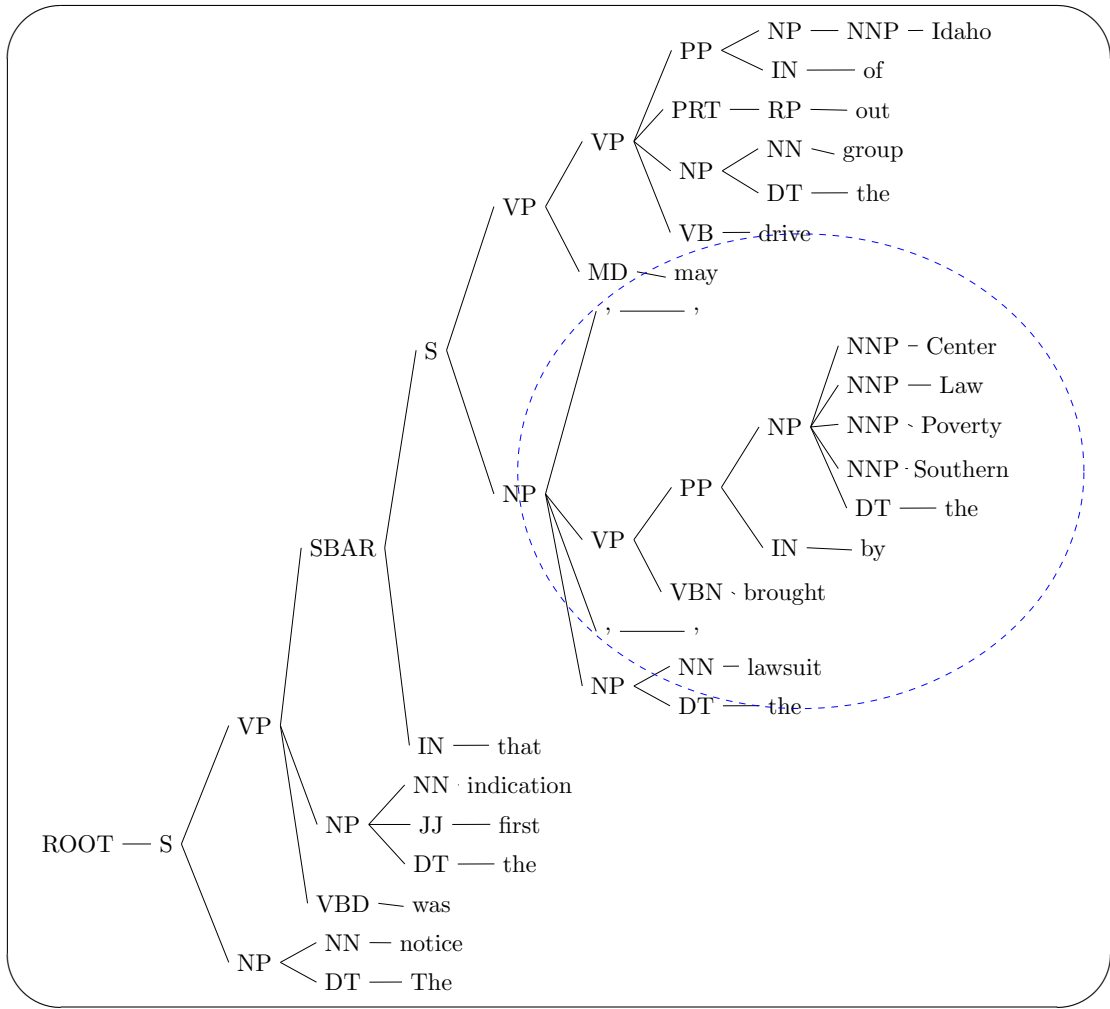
PP NP NNP Idaho
IN of
PRT RP out
VP
NP NN group
DT the
VP
VB drive
MD may
, ,
S
NNP Center
NNP Law
NP NNP Poverty
NNP Southern
DT the
PP
NP
VP
IN by
SBAR
VBN brought
, ,
NP NN lawsuit
DT the
VP
IN that
NN indication
NP JJ first
DT the
ROOT S
VBD was
NP NN notice
DT The